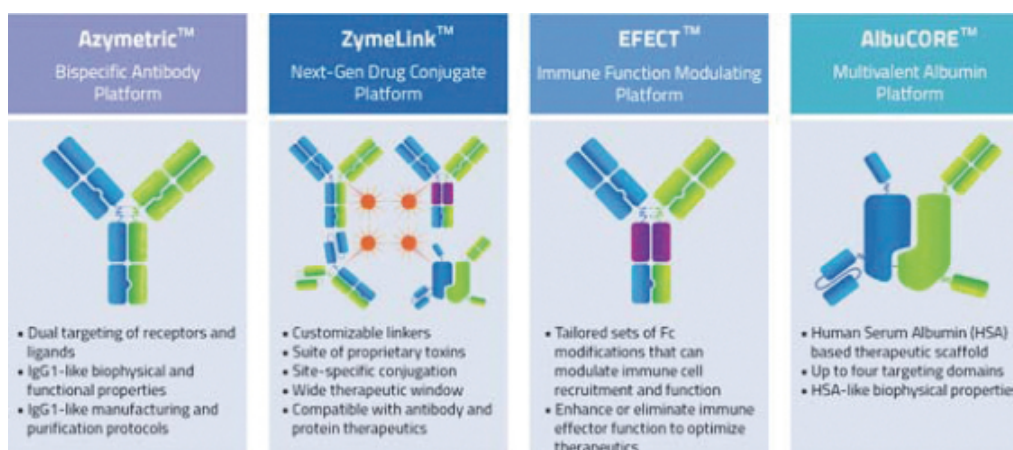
Azymetric™
Bispecific Antibody Platform

• Dual targeting of receptors and ligands
• IgG1-like biophysical and functional properties
• IgG1-like manufacturing and purification protocols

ZymeLink™
Next-Gen Drug Conjugate Platform

• Customizable linkers
• Suite of proprietary toxins
• Site-specific conjugation
• Wide therapeutic window
• Compatible with antibody and protein therapeutics

EFECT™
Immune Function Modulating Platform

• Tailored sets of Fc modifications that can modulate immune cell recruitment and function
• Enhance or eliminate immune effector function to optimize therapeutics

AlbuCORE™
Multivalent Albumin Platform

• Human Serum Albumin (HSA) based therapeutic scaffold
• Up to four targeting domains
• HSA-like biophysical propertie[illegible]